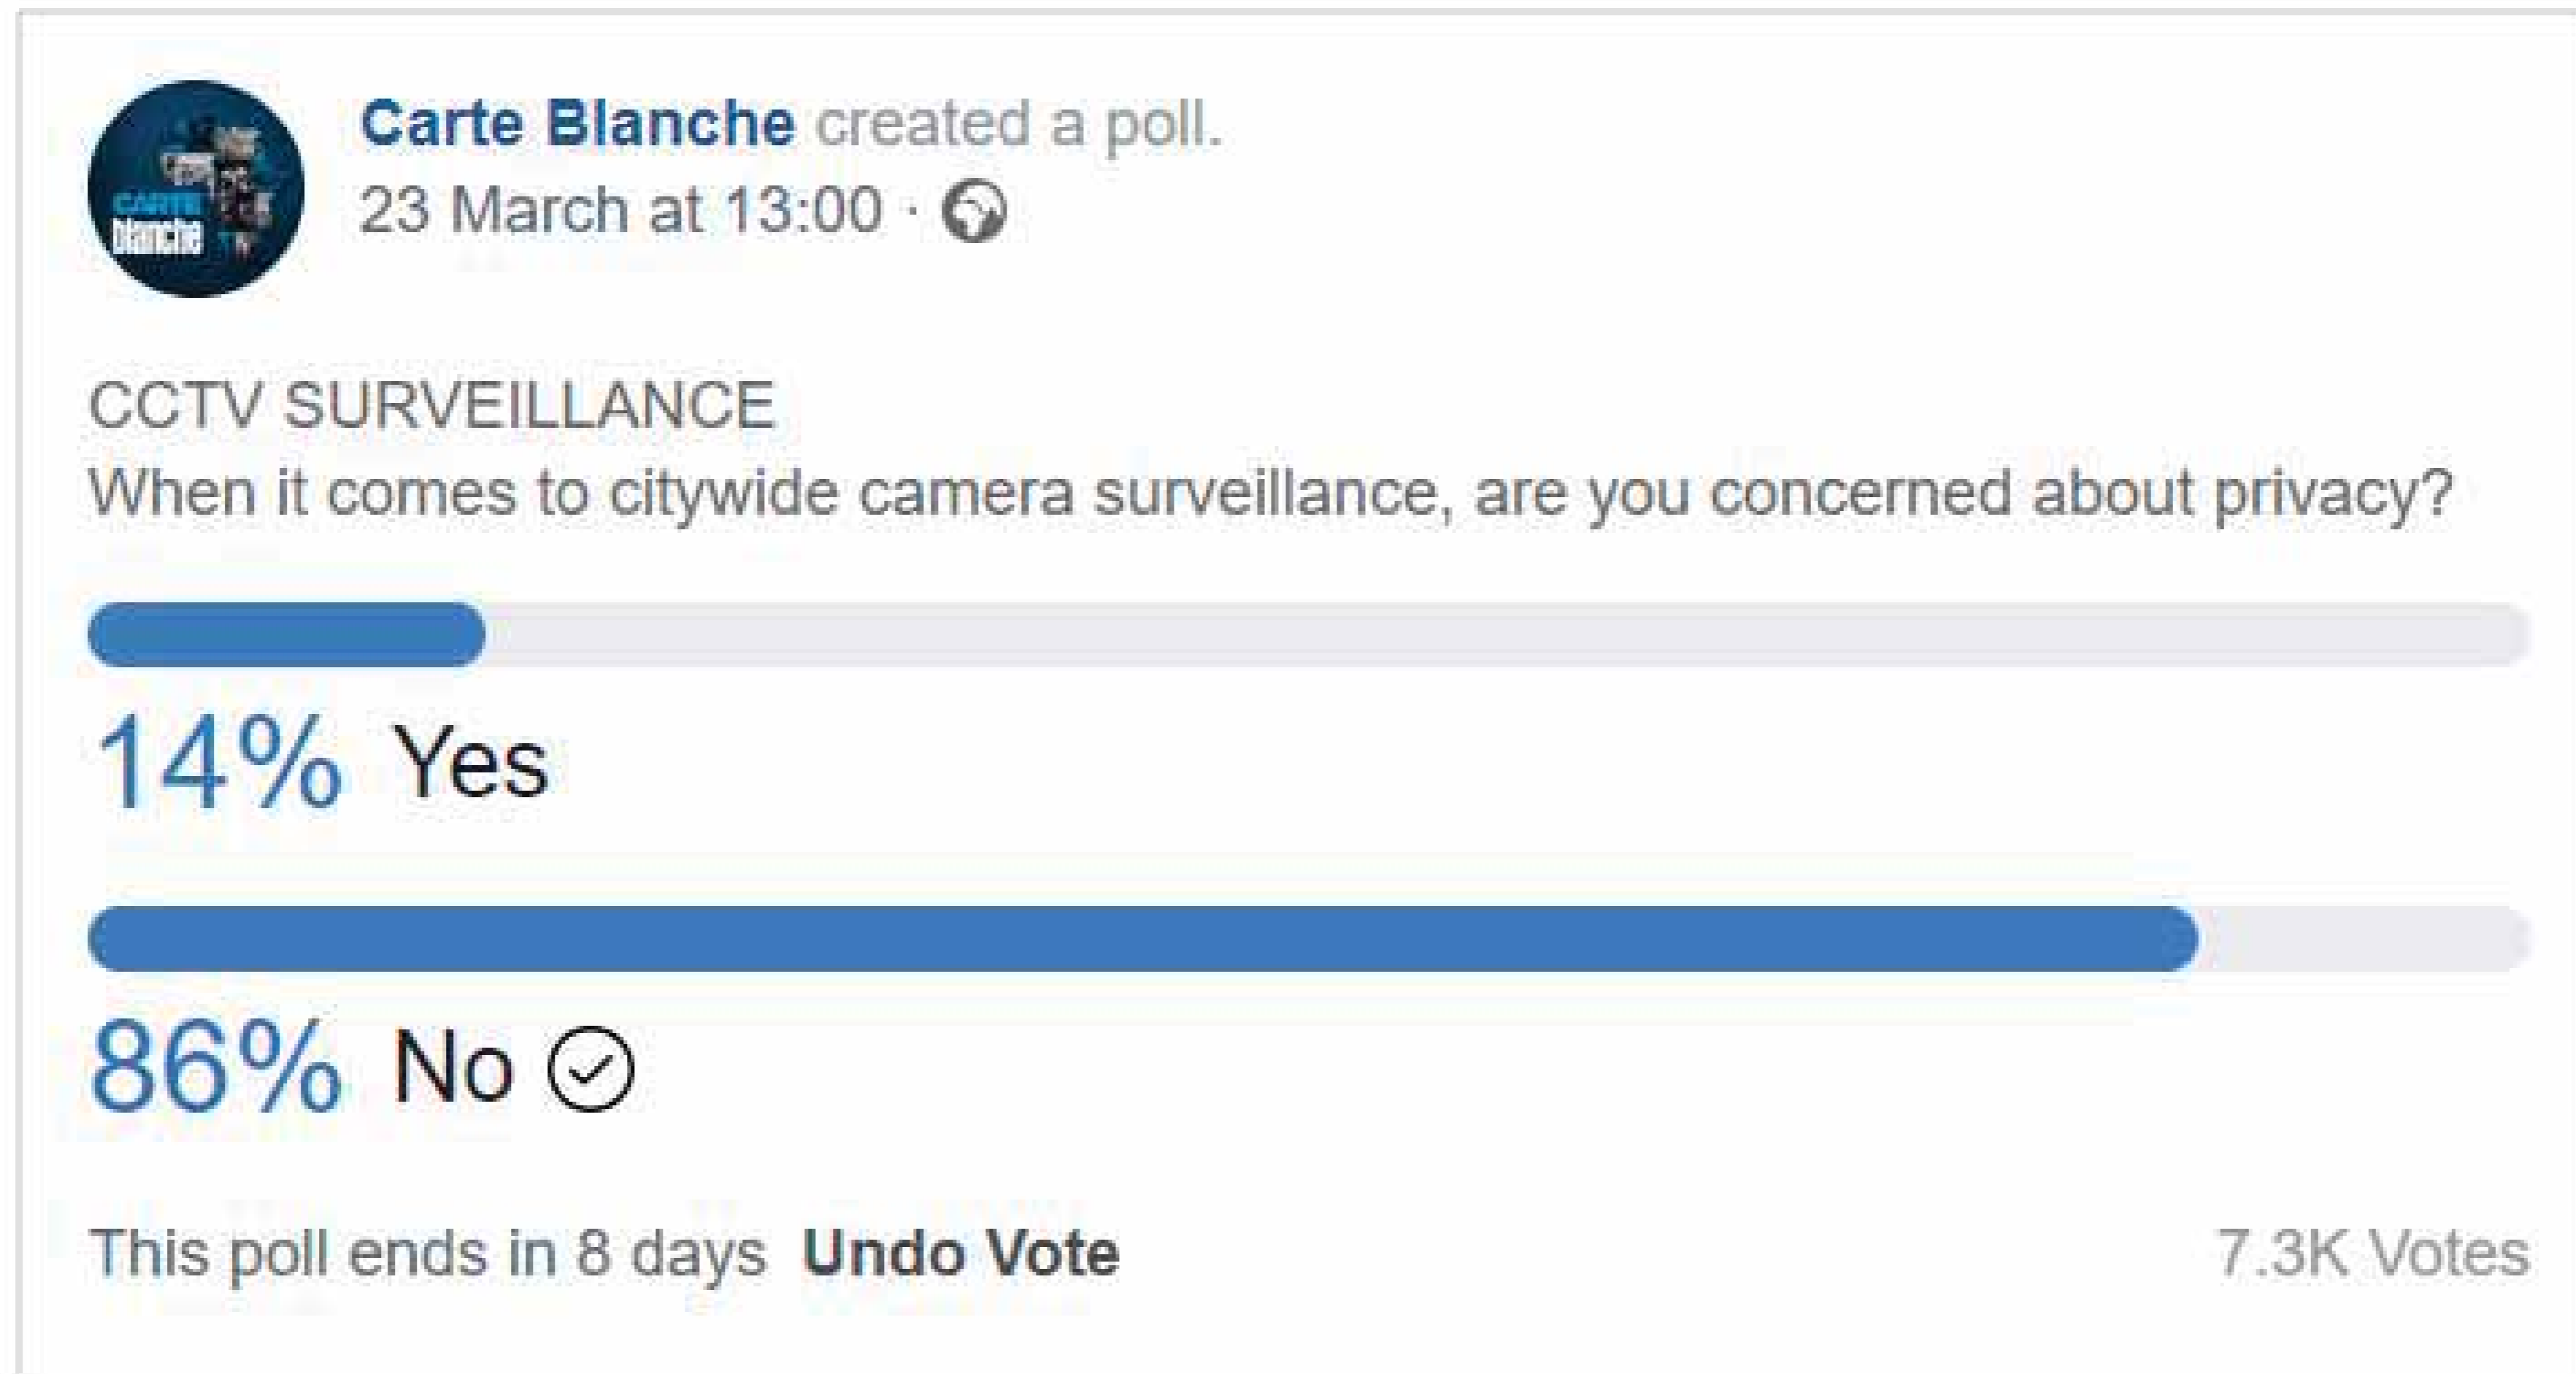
CARTE blanche

Carte Blanche created a poll.
23 March at 13:00 ·

CCTV SURVEILLANCE
When it comes to citywide camera surveillance, are you concerned about privacy?

14% Yes

86% No

This poll ends in 8 days Undo Vote 7.3K Votes